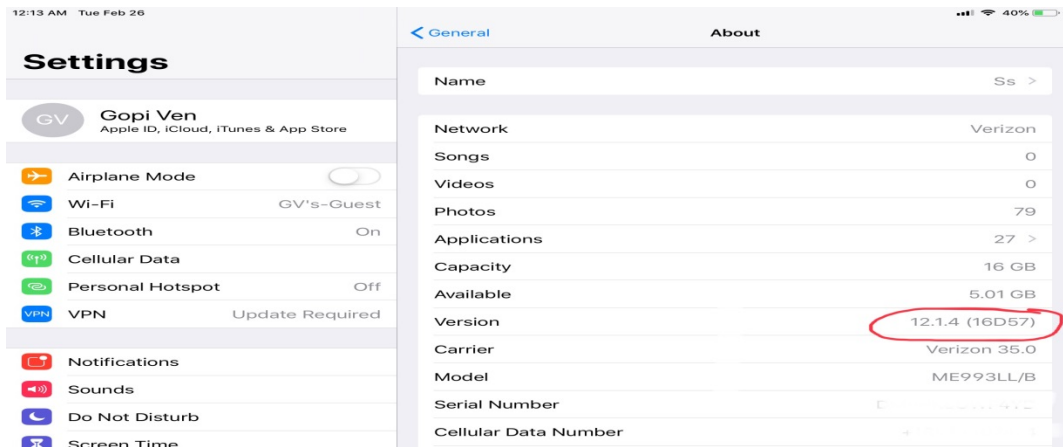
12:13 AM Tue Feb 26

40%

Settings

GV
Gopi Ven
Apple ID, iCloud, iTunes & App Store

Airplane Mode
Wi-Fi GV's-Guest
Bluetooth On
Cellular Data
Personal Hotspot Off
VPN
VPN Update Required

Notifications
Sounds
Do Not Disturb
Screen Time

< General
About

| | |
|---|---|
| Name | Ss > |
| Network | Verizon |
| Songs | 0 |
| Videos | 0 |
| Photos | 79 |
| Applications | 27 > |
| Capacity | 16 GB |
| Available | 5.01 GB |
| Version | 12.1.4 (16D57) |
| Carrier | Verizon 35.0 |
| Model | ME993LL/B |
| Serial Number | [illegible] |
| Cellular Data Number | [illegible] |